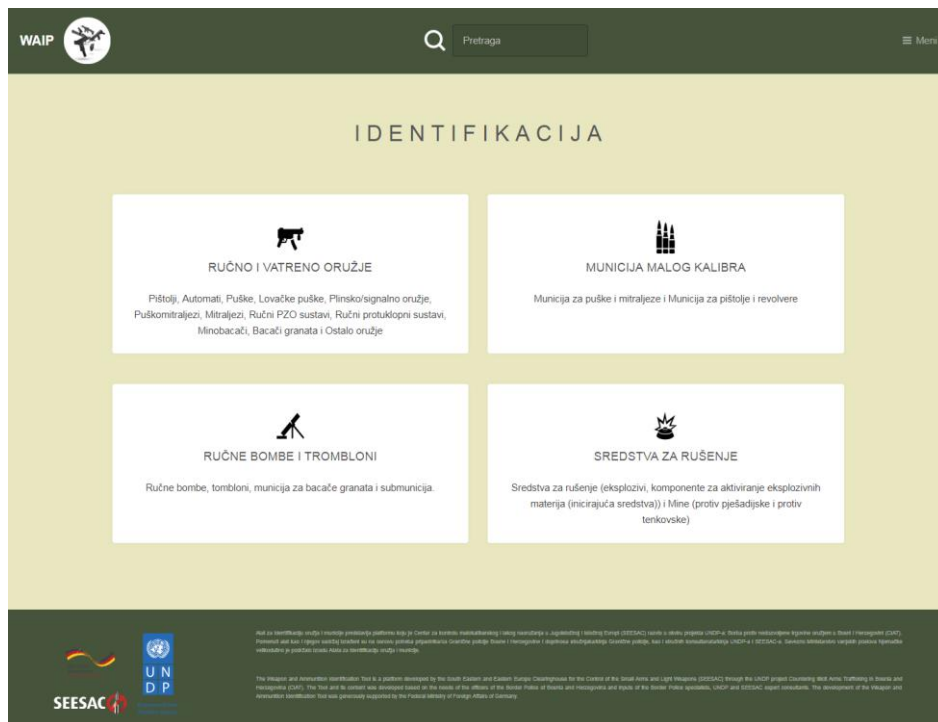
WAIP

Pretraga

≡ Meni

IDENTIFIKACIJA

RUČNO I VATRENO ORUŽJE

Pištolji, Automati, Puške, Lovačke puške, Plinsko/signalno oružje, Puškomitraljezi, Mitraljezi, Ručni PZO sustavi, Ručni protuklopni sustavi, Minobacači, Bacači granata i Ostalo oružje

MUNICIJA MALOG KALIBRA

Municija za puške i mitraljeze i Municija za pištolje i revolvere

RUČNE BOMBE I TROMBLONI

Ručne bombe, tromboni, municija za bacače granata i submunicija.

SREDSTVA ZA RUŠENJE

Sredstva za rušenje (eksplozivi, komponente za aktiviranje eksplozivnih materija (inicirajuća sredstva)) i Mine (protiv pješadijske i protiv tenkovske)

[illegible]

The Weapon and Ammunition Identification Tool is a platform developed by the South Eastern and Eastern Europe Clearinghouse for the Control of the Small Arms and Light Weapons (SEESAC) through the UNDP project Countering Illicit Arms Trafficking in Bosnia and Herzegovina (CIAT). The Tool and its content was developed based on the needs of the officers of the Border Police of Bosnia and Herzegovina and inputs of the Border Police specialists, UNDP and SEESAC expert consultants. The development of the Weapon and Ammunition Identification Tool was generously supported by the Federal Ministry of Foreign Affairs of Germany.

U N D P

SEESAC